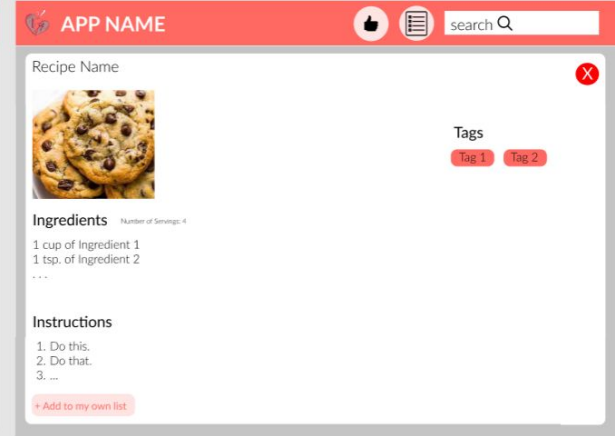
APP NAME

search

Recipe Name

X

Tags

Tag 1 Tag 2

Ingredients Number of Servings: 4

1 cup of Ingredient 1
1 tsp. of Ingredient 2
. . .

Instructions

1. Do this.
2. Do that.
3. ...

+ Add to my own list